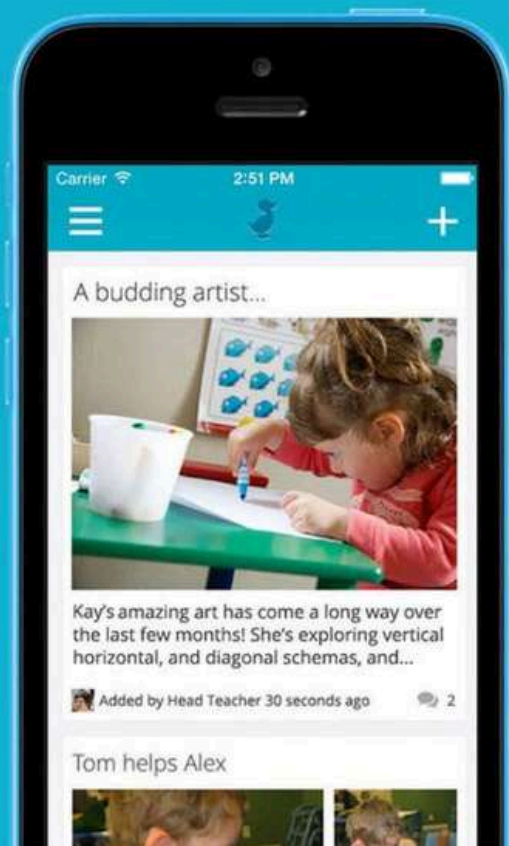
Carrier
2:51 PM

A budding artist...

Kay's amazing art has come a long way over the last few months! She's exploring vertical horizontal, and diagonal schemas, and...

Added by Head Teacher 30 seconds ago
2

Tom helps Alex